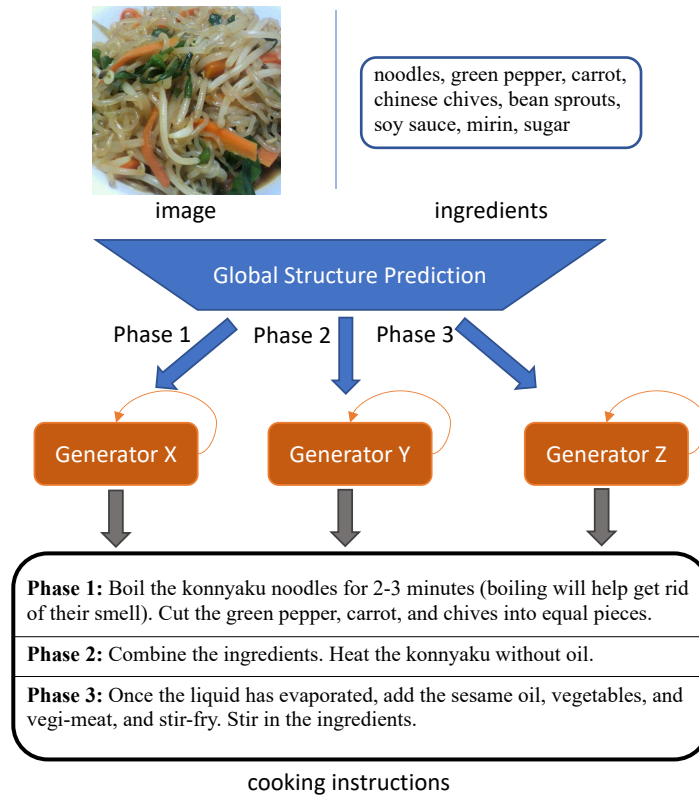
noodles, green pepper, carrot, chinese chives, bean sprouts, soy sauce, mirin, sugar

image

ingredients

Global Structure Prediction

Phase 1

Phase 2

Phase 3

Generator X

Generator Y

Generator Z

**Phase 1:** Boil the konnyaku noodles for 2-3 minutes (boiling will help get rid of their smell). Cut the green pepper, carrot, and chives into equal pieces.

**Phase 2:** Combine the ingredients. Heat the konnyaku without oil.

**Phase 3:** Once the liquid has evaporated, add the sesame oil, vegetables, and vegi-meat, and stir-fry. Stir in the ingredients.

cooking instructions